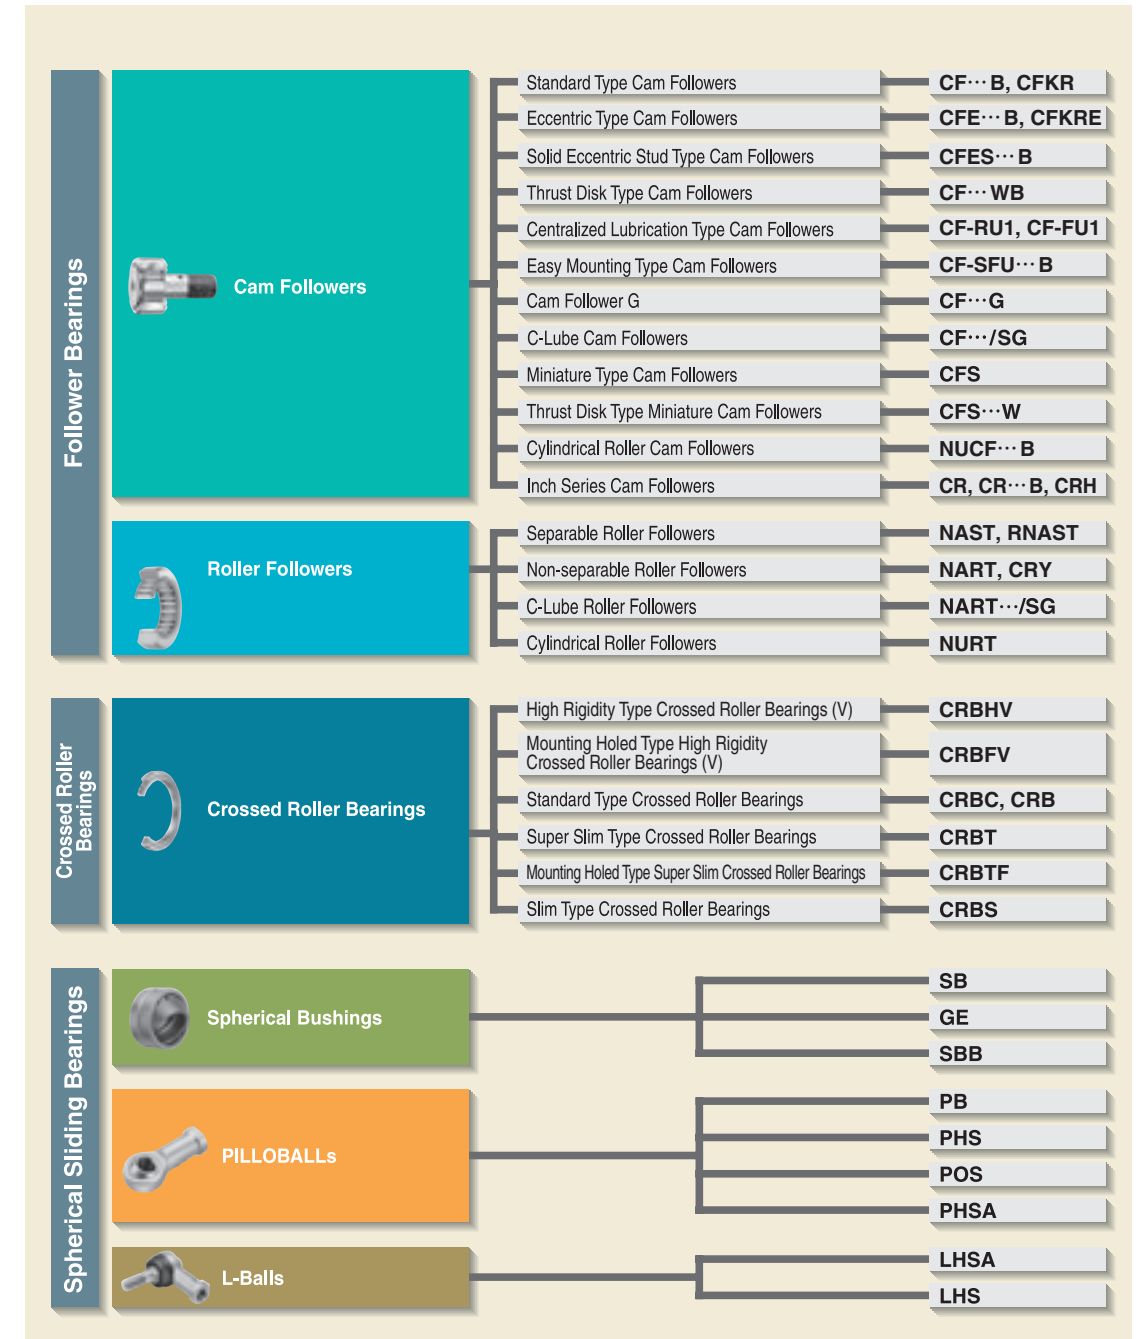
Follower Bearings

Cam Followers

Standard Type Cam Followers — CF…B, CFKR
Eccentric Type Cam Followers — CFE…B, CFKRE
Solid Eccentric Stud Type Cam Followers — CFES…B
Thrust Disk Type Cam Followers — CF…WB
Centralized Lubrication Type Cam Followers — CF-RU1, CF-FU1
Easy Mounting Type Cam Followers — CF-SFU…B
Cam Follower G — CF…G
C-Lube Cam Followers — CF…/SG
Miniature Type Cam Followers — CFS
Thrust Disk Type Miniature Cam Followers — CFS…W
Cylindrical Roller Cam Followers — NUCF…B
Inch Series Cam Followers — CR, CR…B, CRH

Roller Followers

Separable Roller Followers — NAST, RNAST
Non-separable Roller Followers — NART, CRY
C-Lube Roller Followers — NART…/SG
Cylindrical Roller Followers — NURT

Crossed Roller Bearings

Crossed Roller Bearings

High Rigidity Type Crossed Roller Bearings (V) — CRBHV
Mounting Holed Type High Rigidity Crossed Roller Bearings (V) — CRBFV
Standard Type Crossed Roller Bearings — CRBC, CRB
Super Slim Type Crossed Roller Bearings — CRBT
Mounting Holed Type Super Slim Crossed Roller Bearings — CRBTF
Slim Type Crossed Roller Bearings — CRBS

Spherical Sliding Bearings

Spherical Bushings
SB
GE
SBB

PILLOBALLs
PB
PHS
POS
PHSA

L-Balls
LHSA
LHS